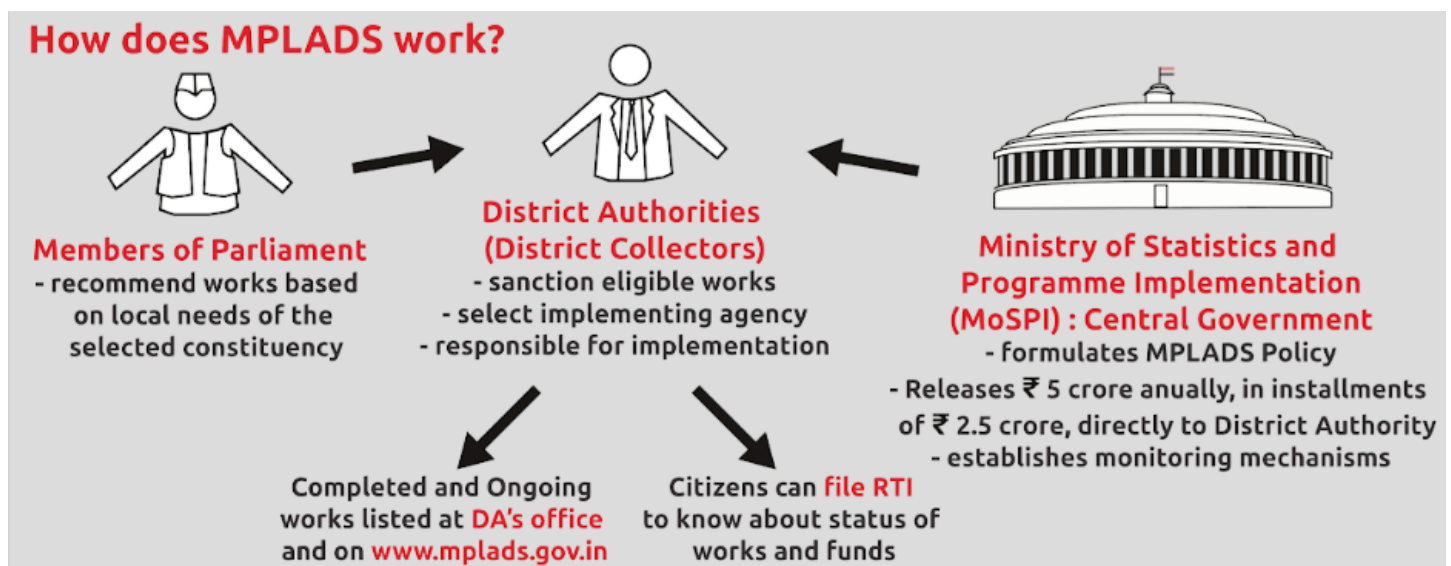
How does MPLADS work?

Members of Parliament
- recommend works based on local needs of the selected constituency

District Authorities
(District Collectors)
- sanction eligible works
- select implementing agency
- responsible for implementation

Ministry of Statistics and Programme Implementation (MoSPI) : Central Government
- formulates MPLADS Policy
- Releases ₹ 5 crore anually, in installments of ₹ 2.5 crore, directly to District Authority
- establishes monitoring mechanisms

Completed and Ongoing works listed at DA's office and on www.mplads.gov.in

Citizens can file RTI to know about status of works and funds